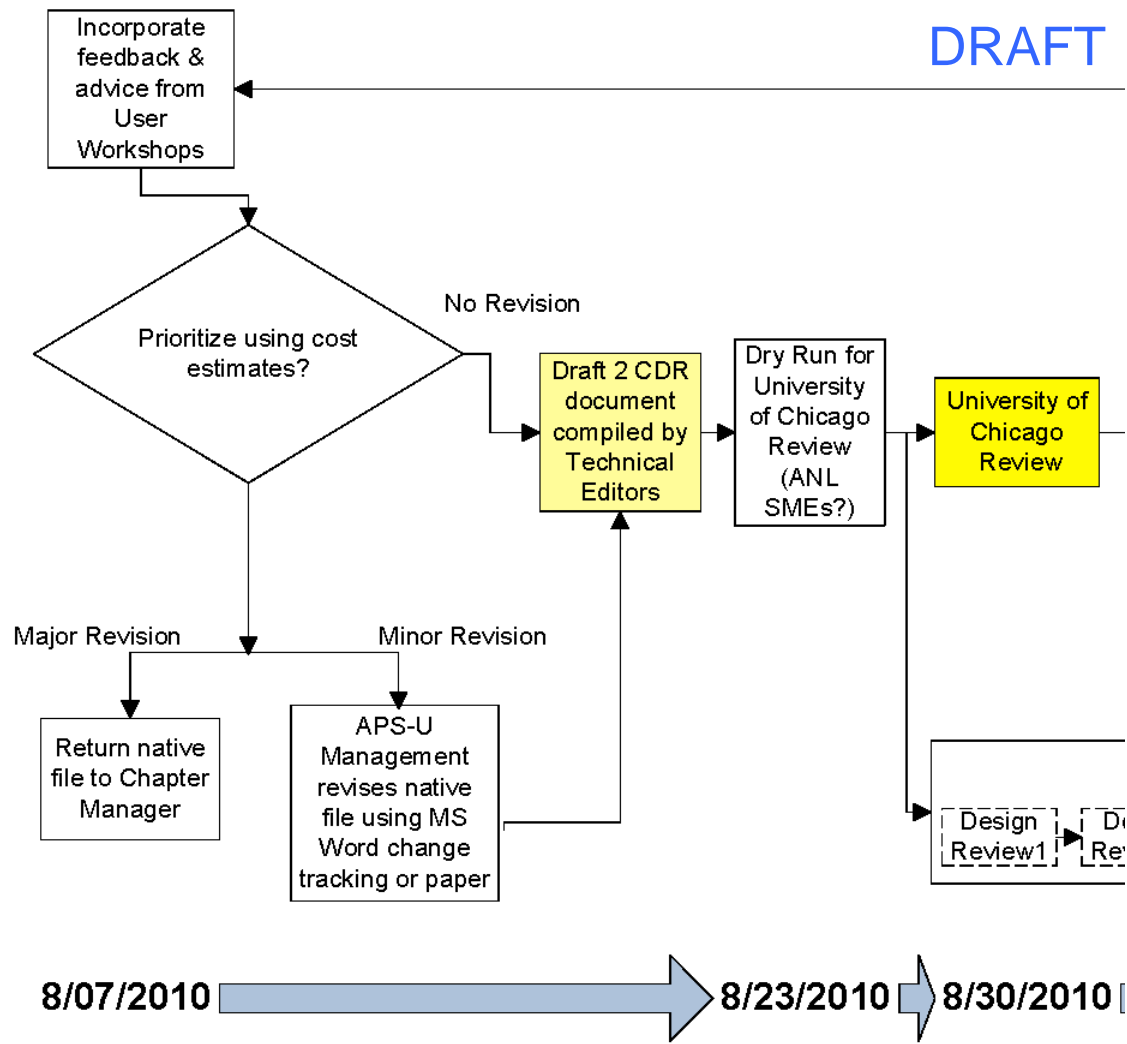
DRAFT

Incorporate feedback & advice from User Workshops

Prioritize using cost estimates?

No Revision

Draft 2 CDR document compiled by Technical Editors

Dry Run for University of Chicago Review (ANL SMEs?)

University of Chicago Review

Major Revision

Minor Revision

Return native file to Chapter Manager

APS-U Management revises native file using MS Word change tracking or paper

Design Review1

De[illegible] Rev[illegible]

8/07/2010

8/23/2010

8/30/2010